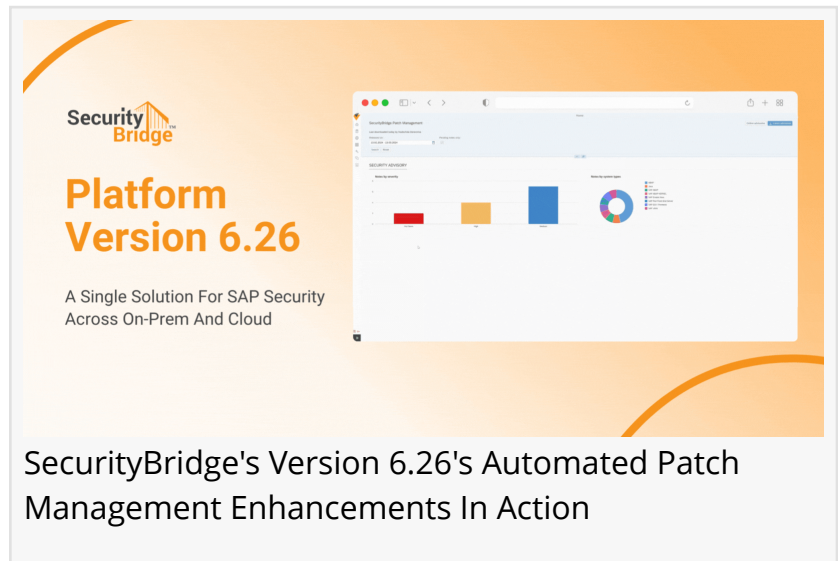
Security Bridge™

Platform Version 6.26

A Single Solution For SAP Security Across On-Prem And Cloud

SecurityBridge Patch Management

SECURITY ADVISORY

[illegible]

SecurityBridge's Version 6.26's Automated Patch Management Enhancements In Action